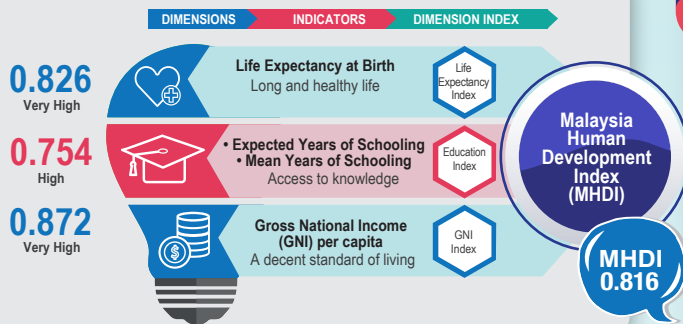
DIMENSIONS INDICATORS DIMENSION INDEX

0.826
Very High

Life Expectancy at Birth
Long and healthy life

Life Expectancy Index

0.754
High

• Expected Years of Schooling
• Mean Years of Schooling
Access to knowledge

Education Index

0.872
Very High

Gross National Income (GNI) per capita
A decent standard of living

GNI Index

Malaysia Human Development Index (MHDI)

MHDI 0.816